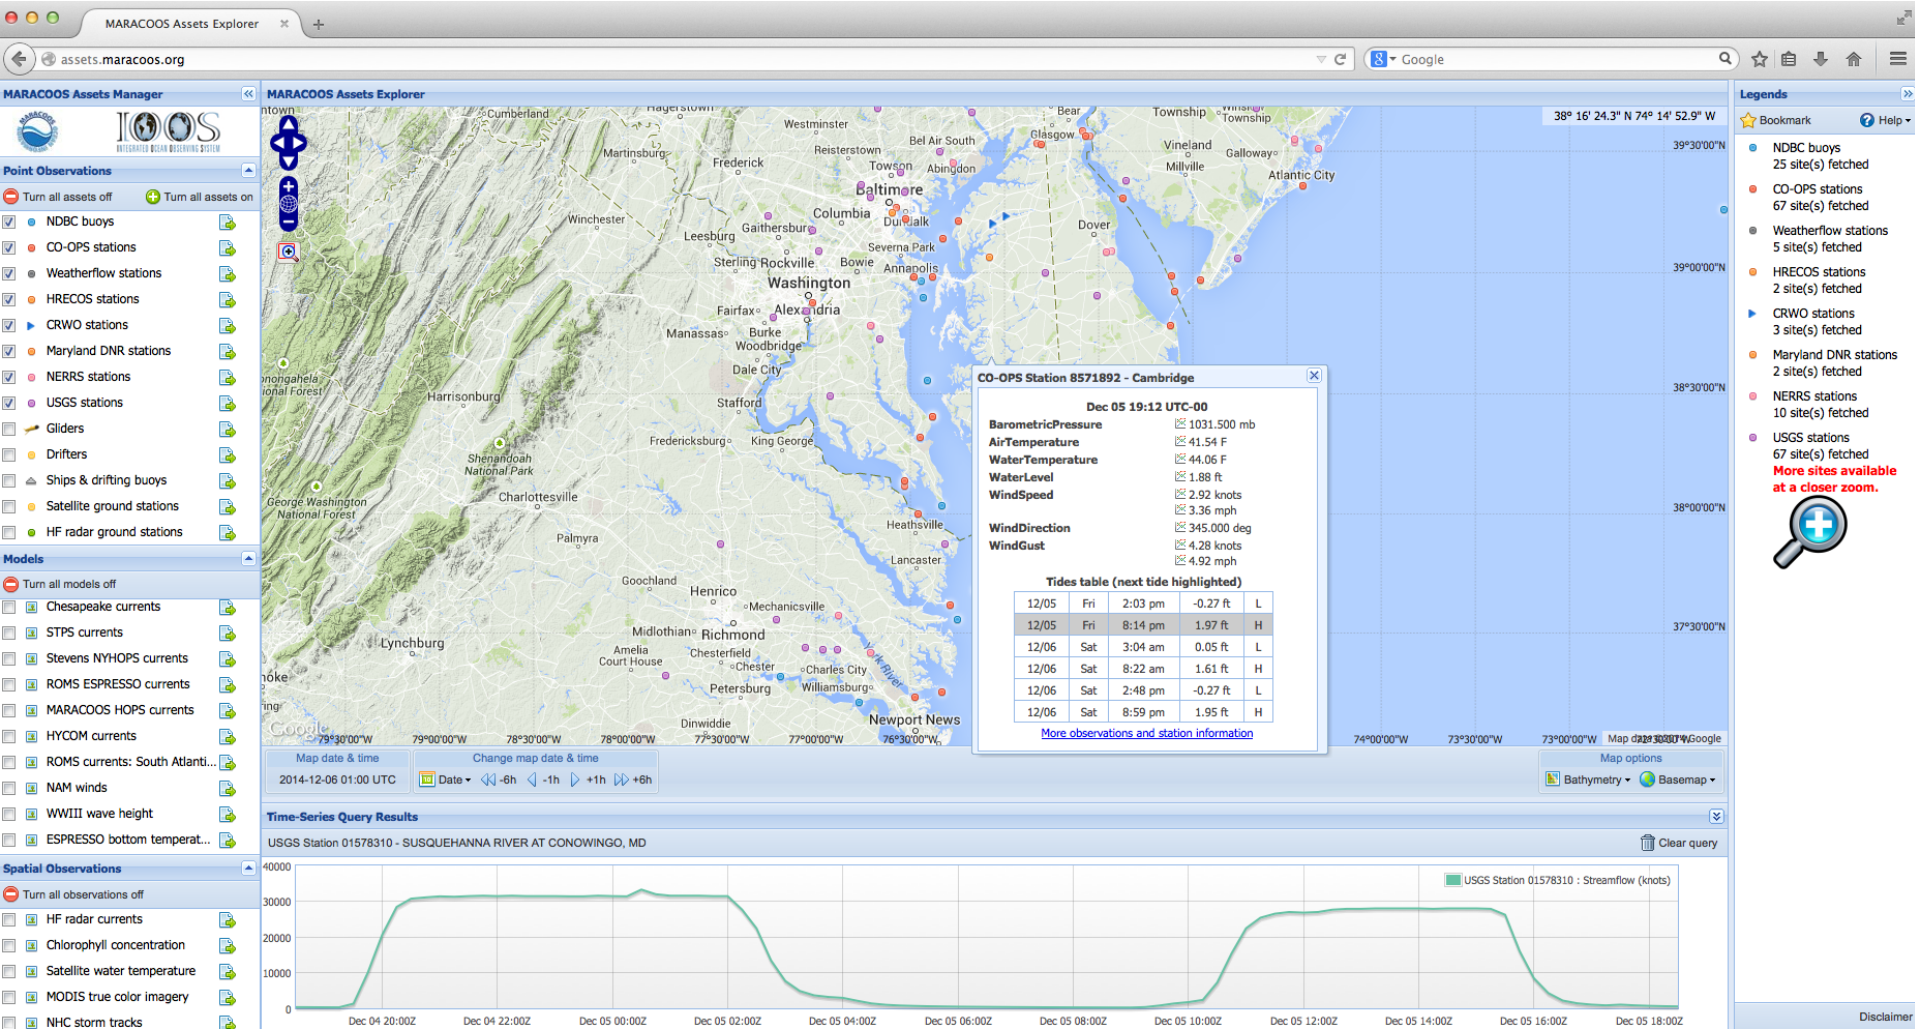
MARACOOS Assets Explorer

assets.maracoos.org

Google

MARACOOS Assets Manager

IOOS
INTEGRATED OCEAN OBSERVING SYSTEM

Point Observations

Turn all assets off
Turn all assets on

NDBC buoys
CO-OPS stations
Weatherflow stations
HRECOS stations
CRWO stations
Maryland DNR stations
NERRS stations
USGS stations
Gliders
Drifters
Ships & drifting buoys
Satellite ground stations
HF radar ground stations

Models

Turn all models off

Chesapeake currents
STPS currents
Stevens NYHOPS currents
ROMS ESPRESSO currents
MARACOOS HOPS currents
HYCOM currents
ROMS currents: South Atlanti...
NAM winds
WWIII wave height
ESPRESSO bottom temperat...

Spatial Observations

Turn all observations off

HF radar currents
Chlorophyll concentration
Satellite water temperature
MODIS true color imagery
NHC storm tracks

MARACOOS Assets Explorer

38° 16' 24.3" N 74° 14' 52.9" W

Cumberland
Hagerstown
Westminster
Martinsburg
Frederick
Reisterstown
Bel Air South
Glasgow
Bear
Township
Winslow Township
Vineland
Millville
Galloway
Atlantic City
Towson
Abingdon
Baltimore
Columbia
Dundalk
Winchester
Gaithersburg
Leesburg
Severna Park
Dover
Sterling
Rockville
Bowie
Annapolis
Washington
Fairfax
Alexandria
Manassas
Burke
Woodbridge
Dale City
Stafford
Harrisonburg
Fredericksburg
King George
Shenandoah National Park
Charlottesville
George Washington National Forest
Heathsville
Palmyra
Lancaster
Goochland
Henrico
Mechanicsville
Midlothian
Richmond
Lynchburg
Amelia Court House
Chesterfield
Chester
Charles City
Petersburg
Williamsburg
Dinwiddie
Newport News
Monongahela National Forest

39°30'00"N
39°00'00"N
38°30'00"N
38°00'00"N
37°30'00"N

79°30'00"W
79°00'00"W
78°30'00"W
78°00'00"W
77°30'00"W
77°00'00"W
76°30'00"W
74°00'00"W
73°30'00"W
73°00'00"W

Map data ©2014 Google

CO-OPS Station 8571892 - Cambridge

Dec 05 19:12 UTC-00

| | |
|---|---|
| BarometricPressure | 1031.500 mb |
| AirTemperature | 41.54 F |
| WaterTemperature | 44.06 F |
| WaterLevel | 1.88 ft |
| WindSpeed | 2.92 knots<br>3.36 mph |
| WindDirection | 345.000 deg |
| WindGust | 4.28 knots<br>4.92 mph |

Tides table (next tide highlighted)

| | | | | |
|---|---|---|---|---|
| 12/05 | Fri | 2:03 pm | -0.27 ft | L |
| 12/05 | Fri | 8:14 pm | 1.97 ft | H |
| 12/06 | Sat | 3:04 am | 0.05 ft | L |
| 12/06 | Sat | 8:22 am | 1.61 ft | H |
| 12/06 | Sat | 2:48 pm | -0.27 ft | L |
| 12/06 | Sat | 8:59 pm | 1.95 ft | H |

More observations and station information

Map date & time
2014-12-06 01:00 UTC

Change map date & time
Date -6h -1h +1h +6h

Map options
Bathymetry Basemap

Time-Series Query Results

USGS Station 01578310 - SUSQUEHANNA RIVER AT CONOWINGO, MD

Clear query

USGS Station 01578310 : Streamflow (knots)

40000
30000
20000
10000
0

Dec 04 20:00Z
Dec 04 22:00Z
Dec 05 00:00Z
Dec 05 02:00Z
Dec 05 04:00Z
Dec 05 06:00Z
Dec 05 08:00Z
Dec 05 10:00Z
Dec 05 12:00Z
Dec 05 14:00Z
Dec 05 16:00Z
Dec 05 18:00Z

Legends

Bookmark
Help

NDBC buoys
25 site(s) fetched
CO-OPS stations
67 site(s) fetched
Weatherflow stations
5 site(s) fetched
HRECOS stations
2 site(s) fetched
CRWO stations
3 site(s) fetched
Maryland DNR stations
2 site(s) fetched
NERRS stations
10 site(s) fetched
USGS stations
67 site(s) fetched
More sites available at a closer zoom.

Disclaimer